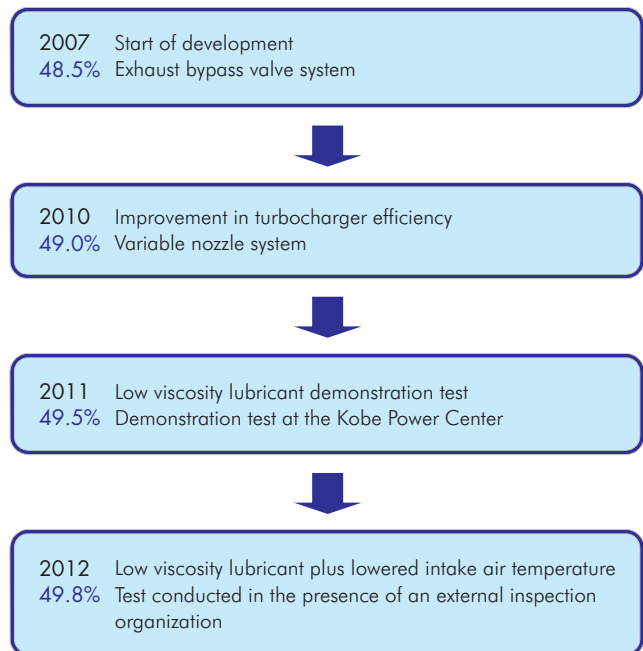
2007 Start of development
48.5% Exhaust bypass valve system

2010 Improvement in turbocharger efficiency
49.0% Variable nozzle system

2011 Low viscosity lubricant demonstration test
49.5% Demonstration test at the Kobe Power Center

2012 Low viscosity lubricant plus lowered intake air temperature
49.8% Test conducted in the presence of an external inspection organization